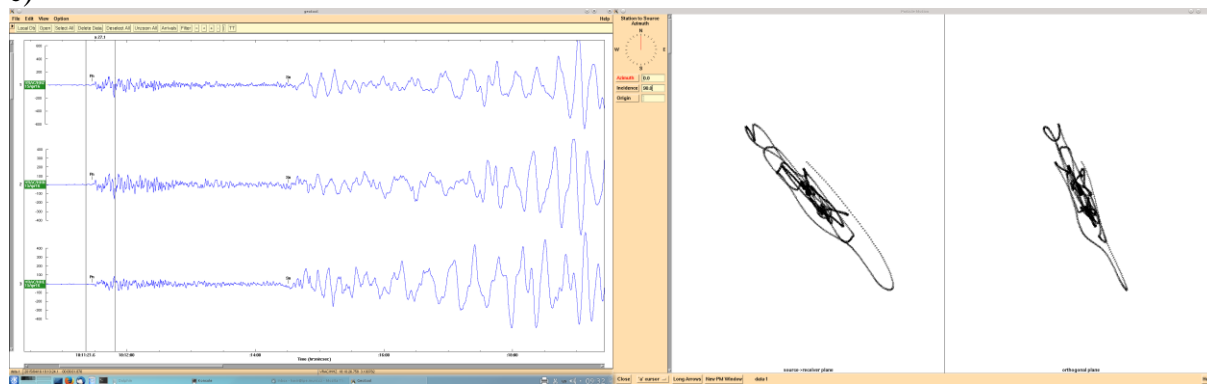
File Edit View Option
Help
Local Ori Open Select All Delete Data Deselect All Unzoom All Arrivals Filter
Station to Source Azimuth
N
W
E
S
Azimuth 0.0
Incidence 90.0
Origin
Time (hh:mm:ss)
source->receiver plane
orthogonal plane
Close
Long Arrows
New PM Window